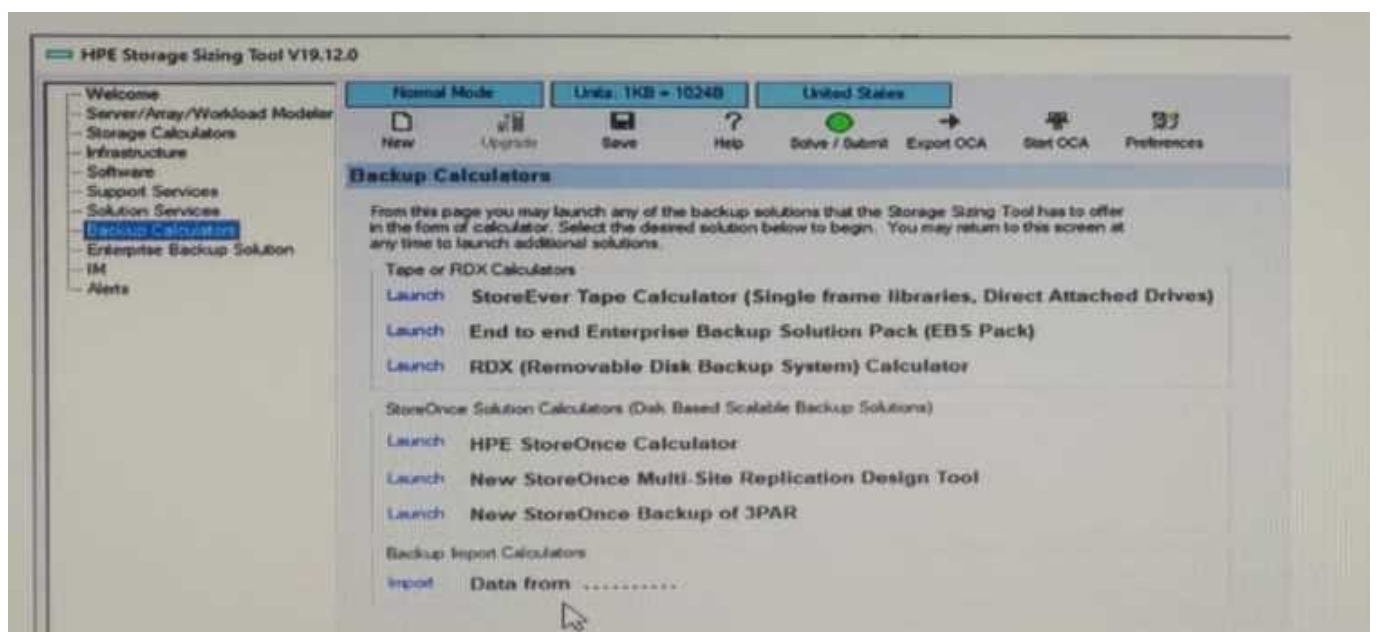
HPE Storage Sizing Tool V19.12.0

Welcome
Server/Array/Workload Modeler
Storage Calculators
Infrastructure
Software
Support Services
Solution Services
Backup Calculators
Enterprise Backup Solution
IM
Alerts

Normal Mode
Units: 1KB = 1024B
United States

New
Upgrade
Save
Help
Solve / Submit
Export OCA
Start OCA
Preferences

Backup Calculators

From this page you may launch any of the backup solutions that the Storage Sizing Tool has to offer in the form of calculator. Select the desired solution below to begin. You may return to this screen at any time to launch additional solutions.

Tape or RDX Calculators
Launch StoreEver Tape Calculator (Single frame libraries, Direct Attached Drives)
Launch End to end Enterprise Backup Solution Pack (EBS Pack)
Launch RDX (Removable Disk Backup System) Calculator

StoreOnce Solution Calculators (Disk Based Scalable Backup Solutions)
Launch HPE StoreOnce Calculator
Launch New StoreOnce Multi-Site Replication Design Tool
Launch New StoreOnce Backup of 3PAR

Backup Import Calculators
Import Data from ..........